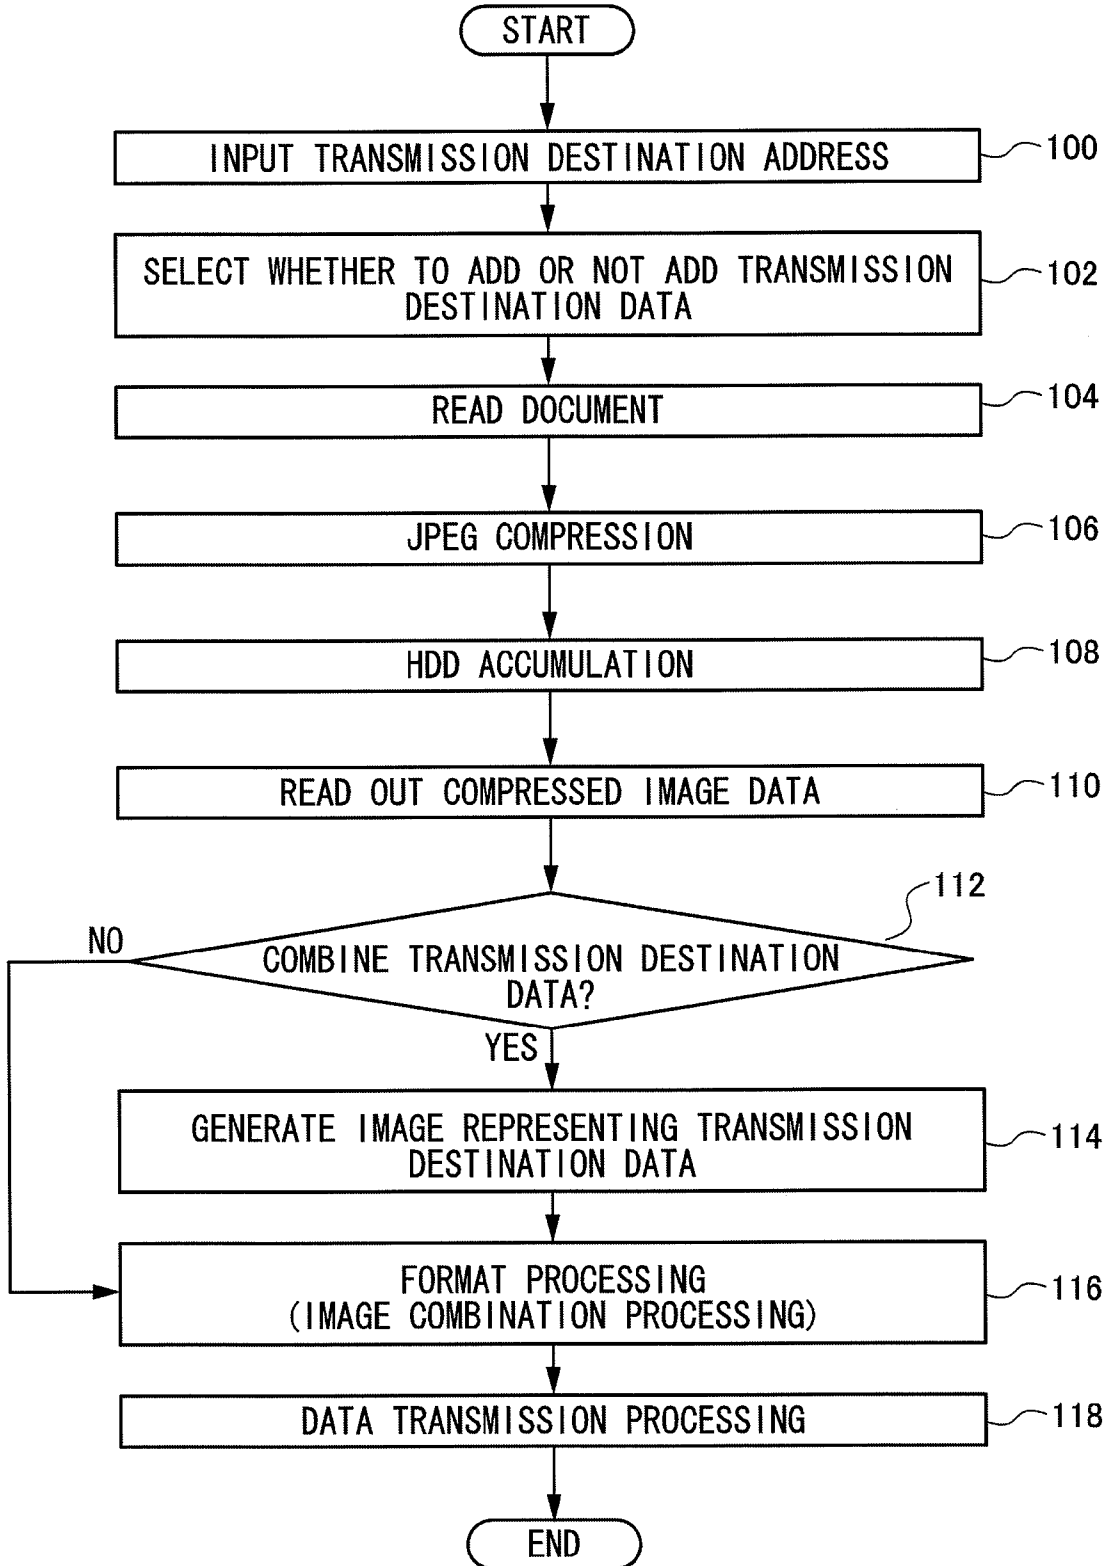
START

INPUT TRANSMISSION DESTINATION ADDRESS

100

SELECT WHETHER TO ADD OR NOT ADD TRANSMISSION DESTINATION DATA

102

READ DOCUMENT

104

JPEG COMPRESSION

106

HDD ACCUMULATION

108

READ OUT COMPRESSED IMAGE DATA

110

112

NO

COMBINE TRANSMISSION DESTINATION DATA?

YES

GENERATE IMAGE REPRESENTING TRANSMISSION DESTINATION DATA

114

FORMAT PROCESSING (IMAGE COMBINATION PROCESSING)

116

DATA TRANSMISSION PROCESSING

118

END